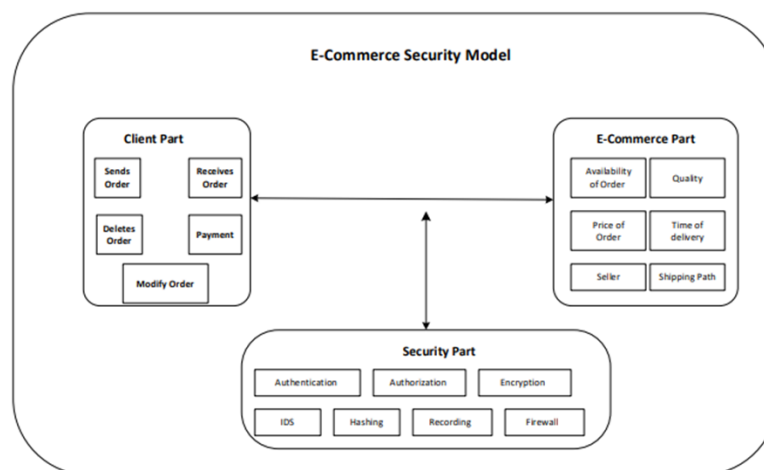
E-Commerce Security Model

Client Part

Sends Order

Receives Order

Deletes Order

Payment

Modify Order

E-Commerce Part

Availability of Order

Quality

Price of Order

Time of delivery

Seller

Shipping Path

Security Part

Authentication

Authorization

Encryption

IDS

Hashing

Recording

Firewall